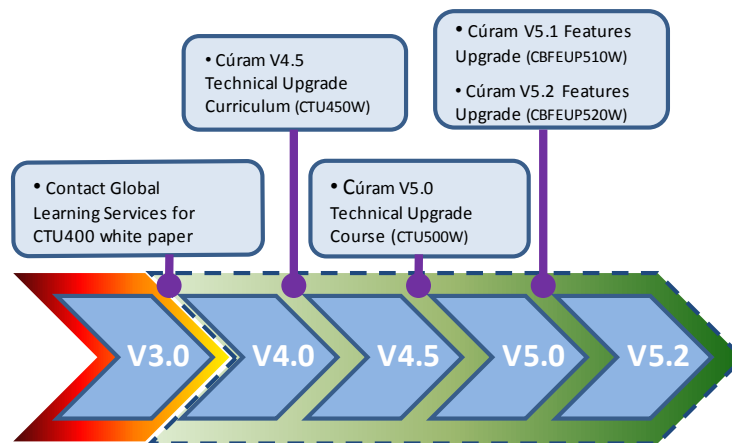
• Cúram V5.1 Features Upgrade (CBFEUP510W)

• Cúram V5.2 Features Upgrade (CBFEUP520W)

• Cúram V4.5 Technical Upgrade Curriculum (CTU450W)

• Contact Global Learning Services for CTU400 white paper

• Cúram V5.0 Technical Upgrade Course (CTU500W)

V3.0

V4.0

V4.5

V5.0

V5.2